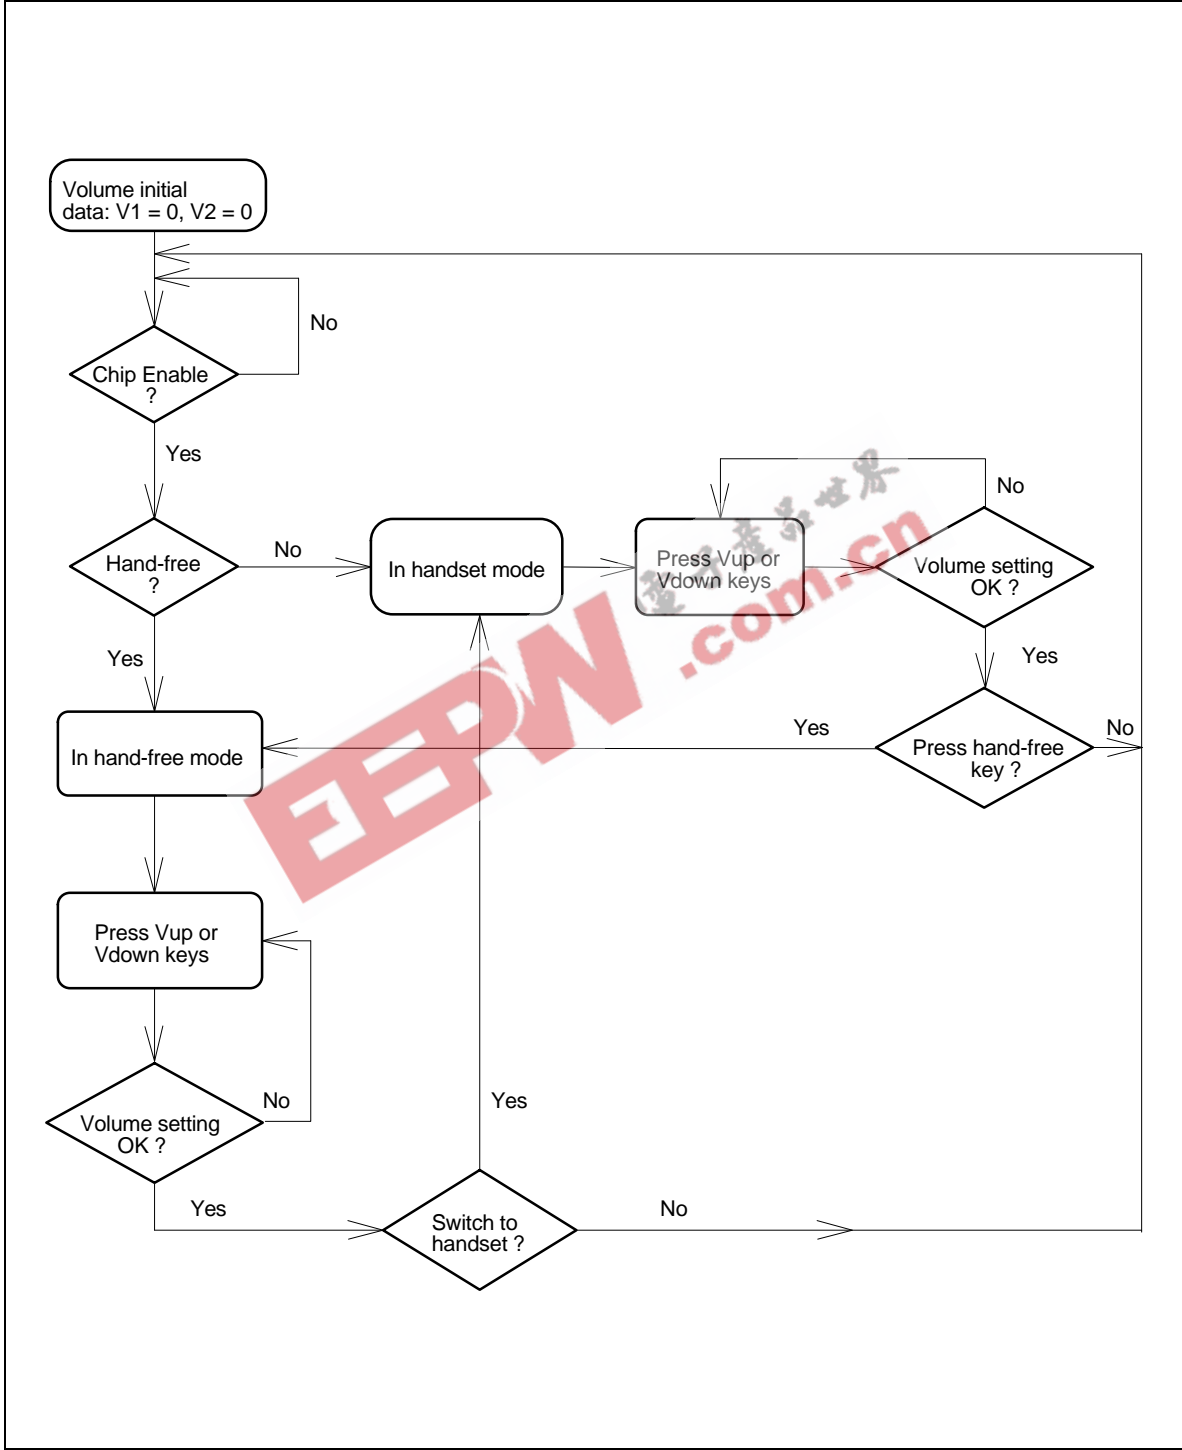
Volume initial data: V1 = 0, V2 = 0

No

Chip Enable ?

Yes

No

Hand-free ?

No

In handset mode

Press Vup or Vdown keys

Volume setting OK ?

Yes

Yes

In hand-free mode

Yes

Press hand-free key ?

No

Press Vup or Vdown keys

Volume setting OK ?

No

Yes

Yes

Switch to handset ?

No

EEPW .com.cn